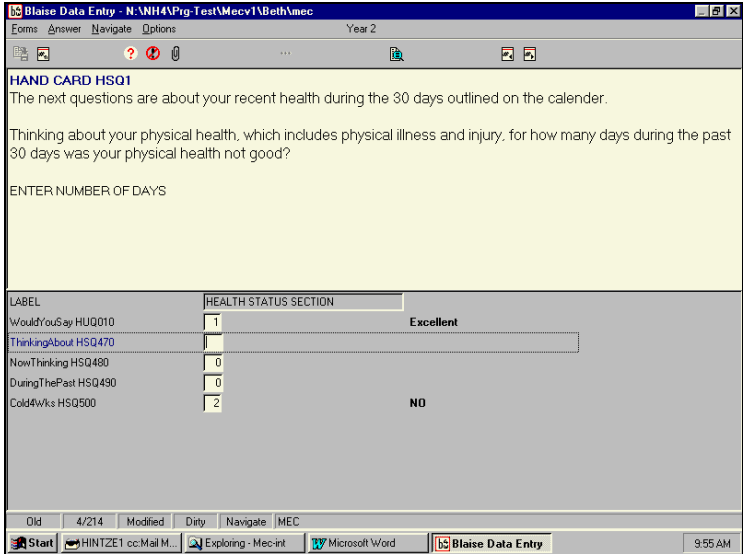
Blaise Data Entry - N:\NH4\Prg-Test\Mecv1\Beth\mec

Forms Answer Navigate Options

Year 2

HAND CARD HSQ1
The next questions are about your recent health during the 30 days outlined on the calender.

Thinking about your physical health, which includes physical illness and injury, for how many days during the past 30 days was your physical health not good?

ENTER NUMBER OF DAYS

| | | |
|---|---|---|
| LABEL | HEALTH STATUS SECTION | |
| WouldYouSay HUQ010 | 1 | Excellent |
| ThinkingAbout HSQ470 | | |
| NowThinking HSQ480 | 0 | |
| DuringThePast HSQ490 | 0 | |
| Cold4Wks HSQ500 | 2 | NO |

Old | 4/214 | Modified | Dirty | Navigate | MEC

Start | HINTZE1 cc:Mail M... | Exploring - Mec-int | Microsoft Word | Blaise Data Entry | 9:55 AM